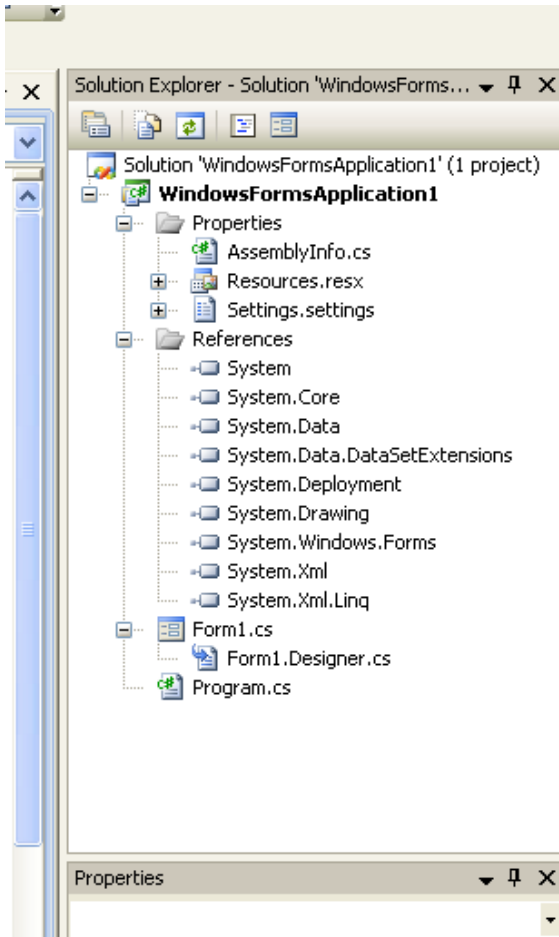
Solution Explorer - Solution 'WindowsForms...

Solution 'WindowsFormsApplication1' (1 project)
WindowsFormsApplication1
Properties
AssemblyInfo.cs
Resources.resx
Settings.settings
References
System
System.Core
System.Data
System.Data.DataSetExtensions
System.Deployment
System.Drawing
System.Windows.Forms
System.Xml
System.Xml.Linq
Form1.cs
Form1.Designer.cs
Program.cs

Properties